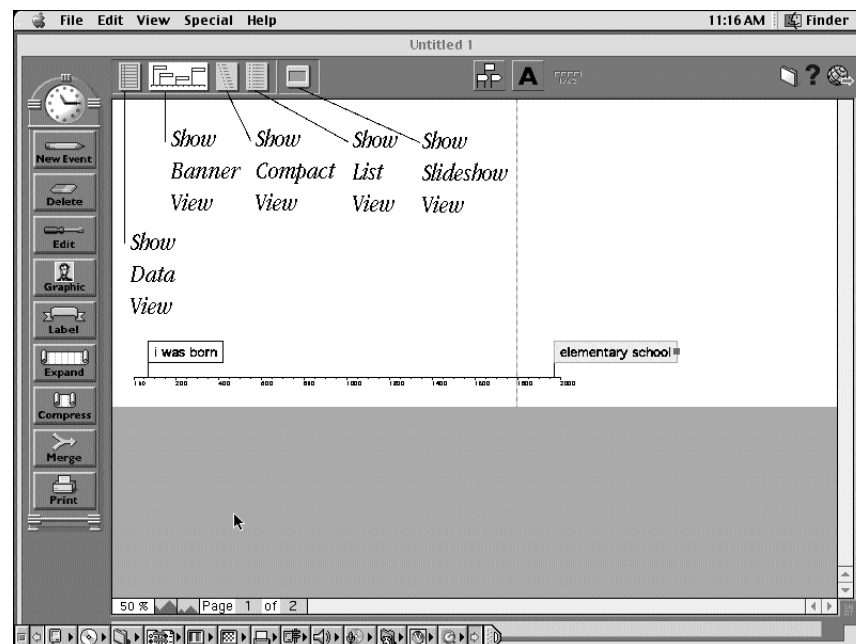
File Edit View Special Help 11:16 AM Finder

Untitled 1

Show Banner View

Show Compact View

Show List View

Show Slideshow View

Show Data View

New Event
Delete
Edit
Graphic
Label
Expand
Compress
Merge
Print

i was born

elementary school

1 to 200 400 600 800 1000 1200 1400 1600 1800 2000

50 % Page 1 of 2